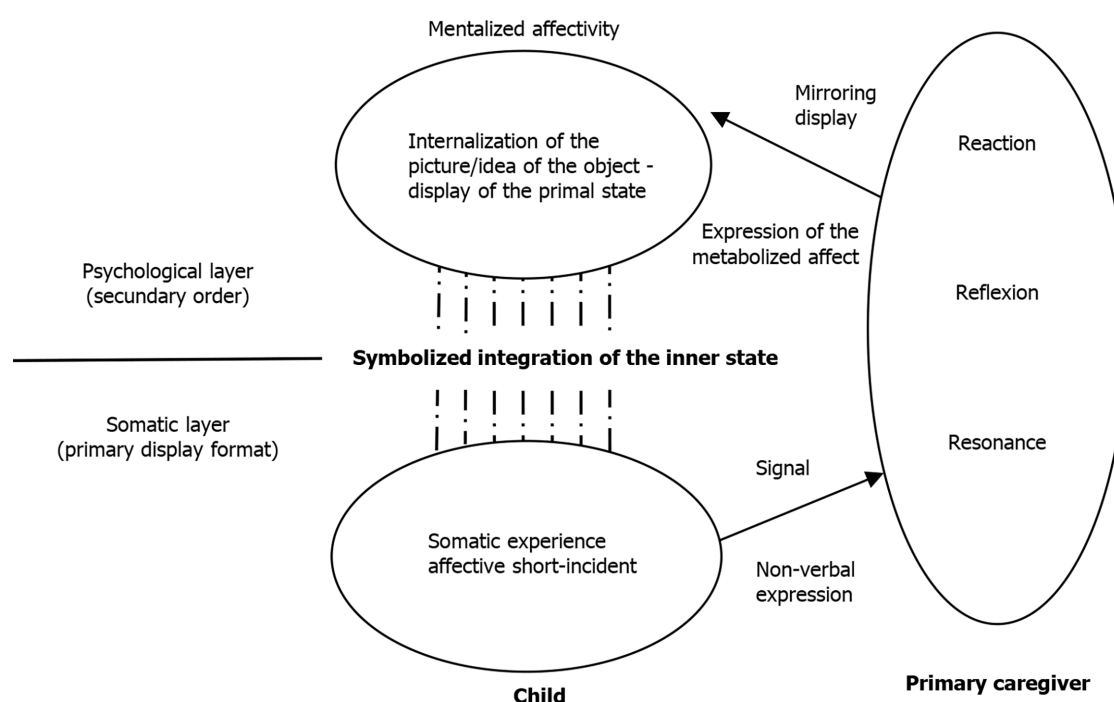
Mentalized affectivity

Mirroring display

Internalization of the picture/idea of the object - display of the primal state

Reaction

Expression of the metabolized affect

Psychological layer (secundary order)

Reflexion

Symbolized integration of the inner state

Somatic layer (primary display format)

Resonance

Signal

Somatic experience affective short-incident

Non-verbal expression

Child

Primary caregiver